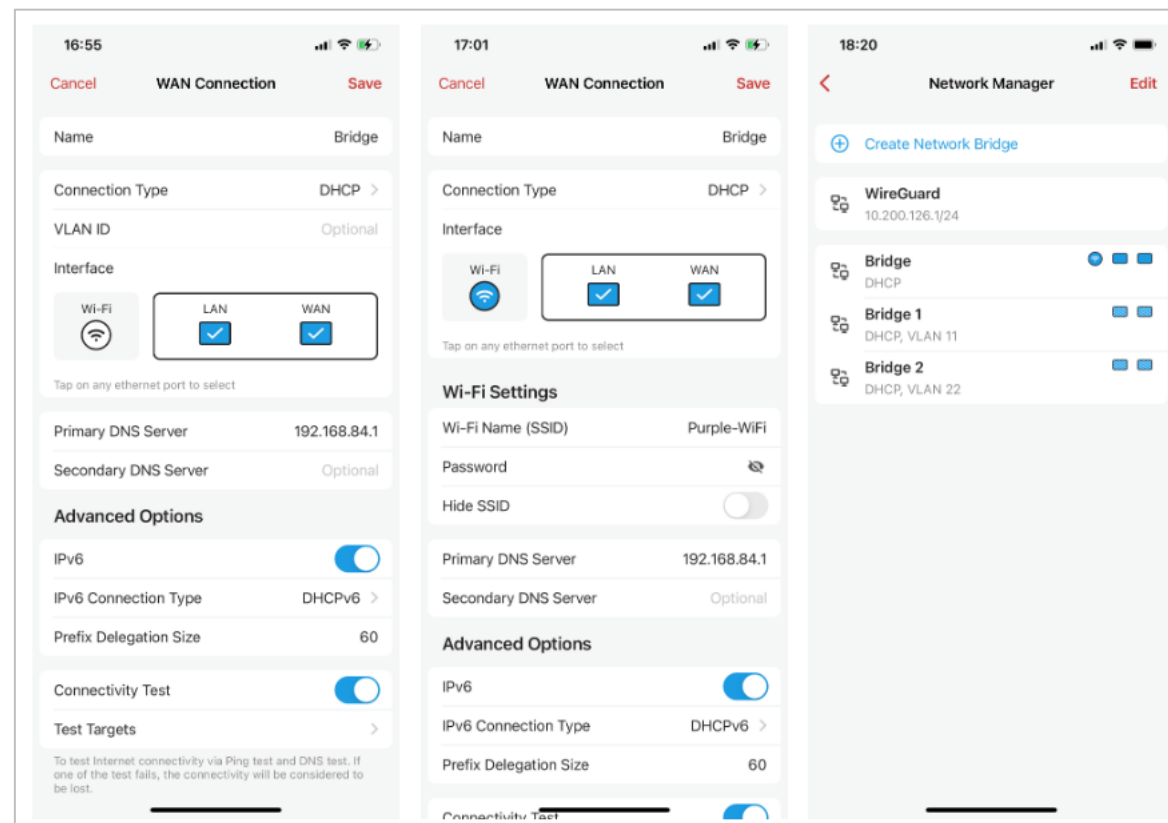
16:55

Cancel WAN Connection Save

Name Bridge

Connection Type DHCP

VLAN ID Optional

Interface

Wi-Fi

LAN WAN

Tap on any ethernet port to select

Primary DNS Server 192.168.84.1

Secondary DNS Server Optional

Advanced Options

IPv6

IPv6 Connection Type DHCPv6

Prefix Delegation Size 60

Connectivity Test

Test Targets

To test Internet connectivity via Ping test and DNS test. If one of the test fails, the connectivity will be considered to be lost.

17:01

Cancel WAN Connection Save

Name Bridge

Connection Type DHCP

Interface

Wi-Fi

LAN WAN

Tap on any ethernet port to select

Wi-Fi Settings

Wi-Fi Name (SSID) Purple-WiFi

Password

Hide SSID

Primary DNS Server 192.168.84.1

Secondary DNS Server Optional

Advanced Options

IPv6

IPv6 Connection Type DHCPv6

Prefix Delegation Size 60

Connectivity Test

18:20

Network Manager Edit

Create Network Bridge

WireGuard
10.200.126.1/24

Bridge
DHCP

Bridge 1
DHCP, VLAN 11

Bridge 2
DHCP, VLAN 22